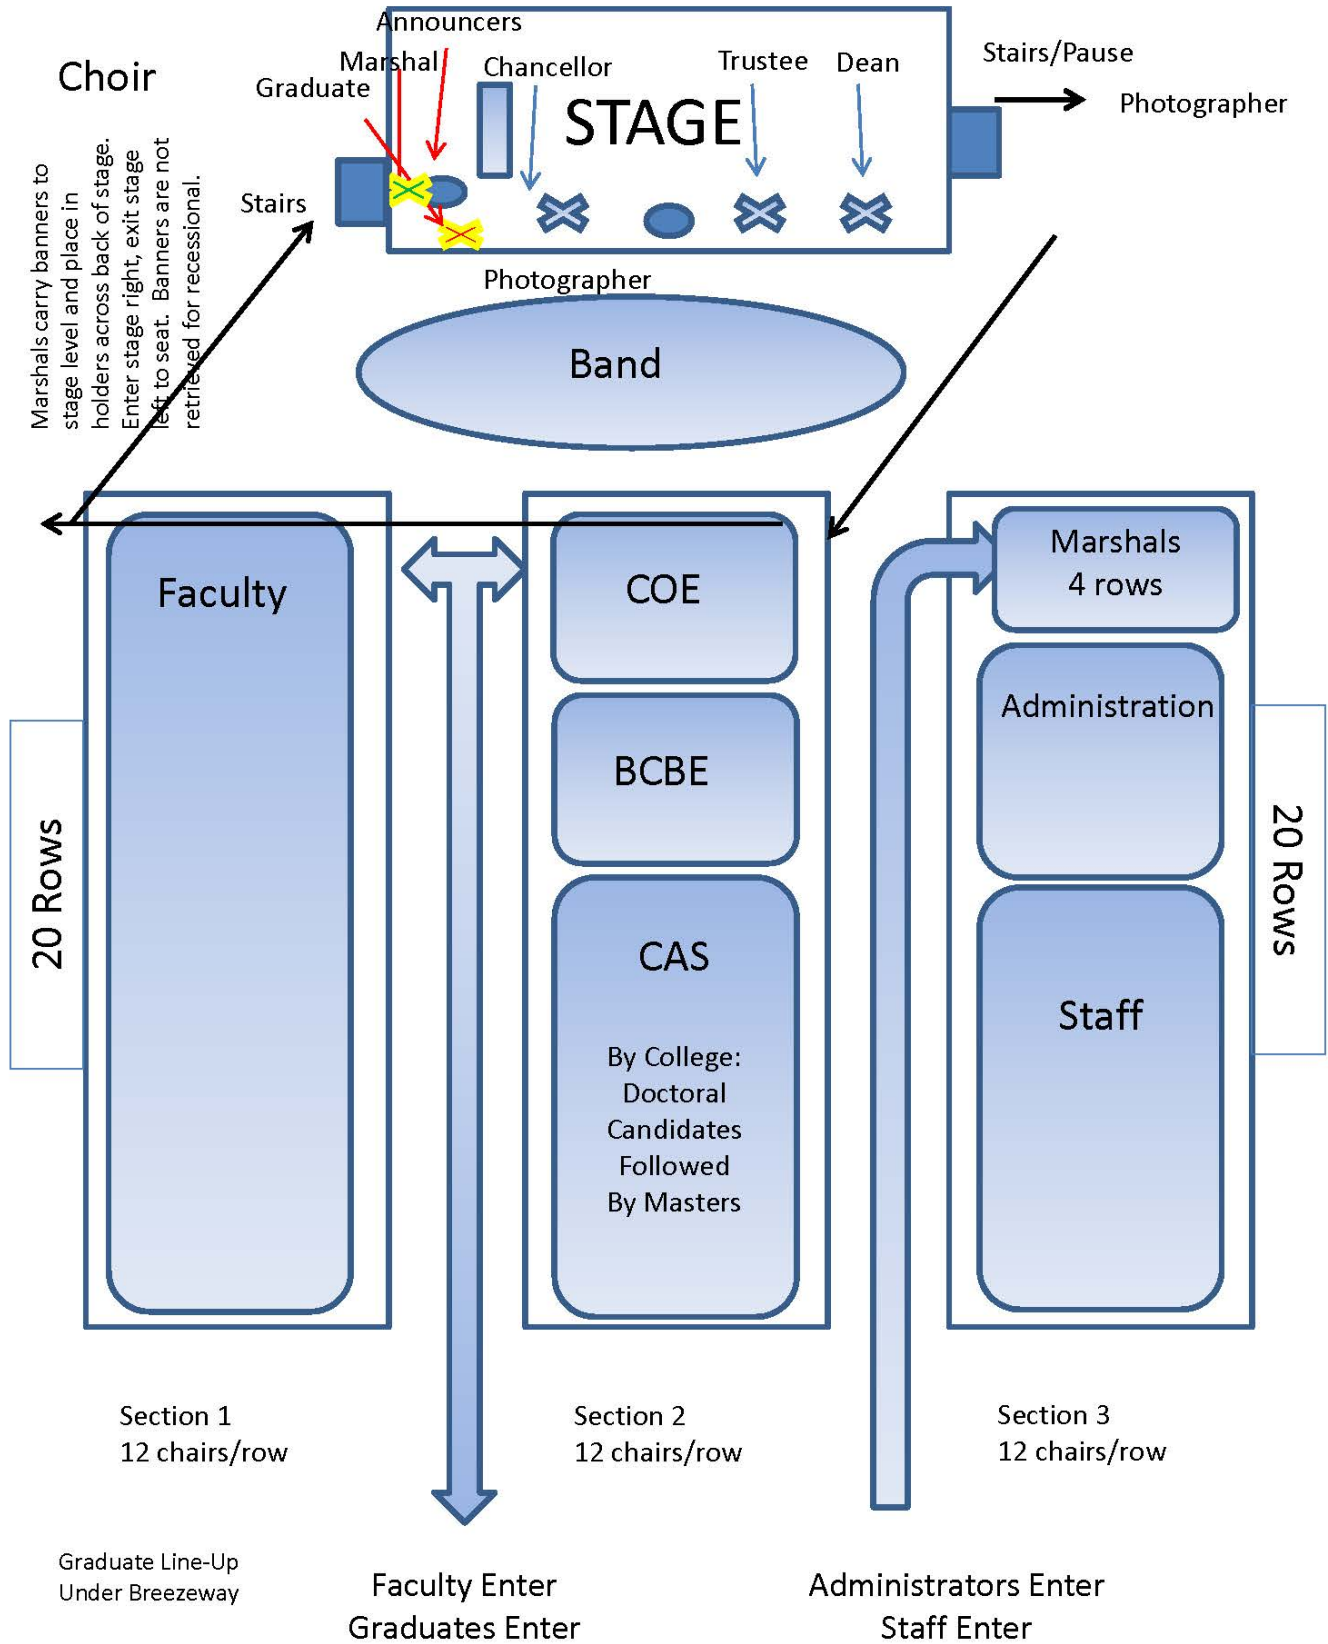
Choir

Announcers

Marshal

Graduate

Chancellor

Trustee

Dean

STAGE

Stairs/Pause

Photographer

Stairs

Photographer

Marshals carry banners to stage level and place in holders across back of stage. Enter stage right, exit stage left to seat. Banners are not retrieved for recessional.

Band

Faculty

COE

BCBE

CAS

By College: Doctoral Candidates Followed By Masters

Marshals 4 rows

Administration

Staff

20 Rows

20 Rows

Section 1
12 chairs/row

Section 2
12 chairs/row

Section 3
12 chairs/row

Graduate Line-Up
Under Breezeway

Faculty Enter
Graduates Enter

Administrators Enter
Staff Enter